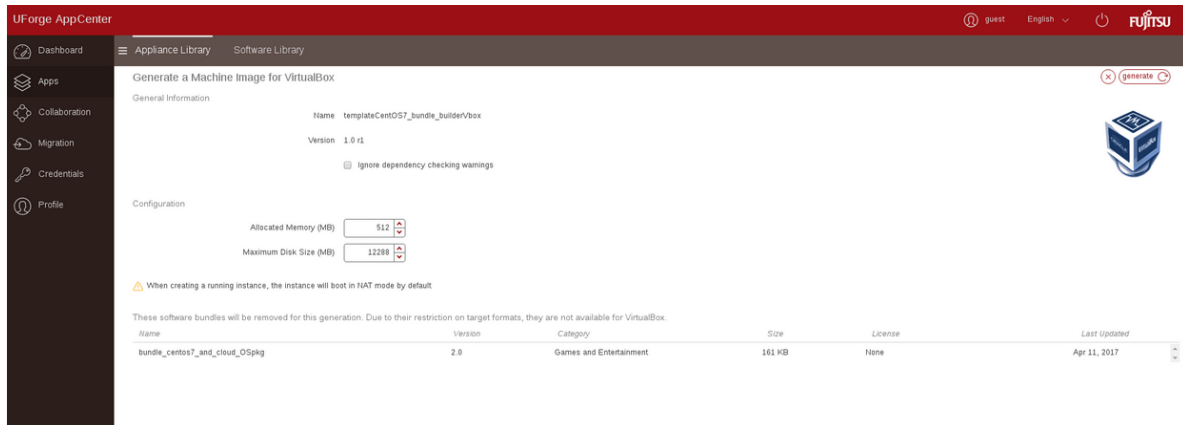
UForge AppCenter

guest English FUJITSU

Dashboard
Apps
Collaboration
Migration
Credentials
Profile

Appliance Library Software Library

Generate a Machine Image for VirtualBox

generate

General Information

Name templateCentOS7_bundle_builderVbox

Version 1.0 r1

Ignore dependency checking warnings

Configuration

Allocated Memory (MB) 512

Maximum Disk Size (MB) 12288

When creating a running instance, the instance will boot in NAT mode by default

These software bundles will be removed for this generation. Due to their restriction on target formats, they are not available for VirtualBox.

| Name | Version | Category | Size | License | Last Updated |
|---|---|---|---|---|---|
| bundle_centos7_and_cloud_OSpkg | 2.0 | Games and Entertainment | 161 KB | None | Apr 11, 2017 |